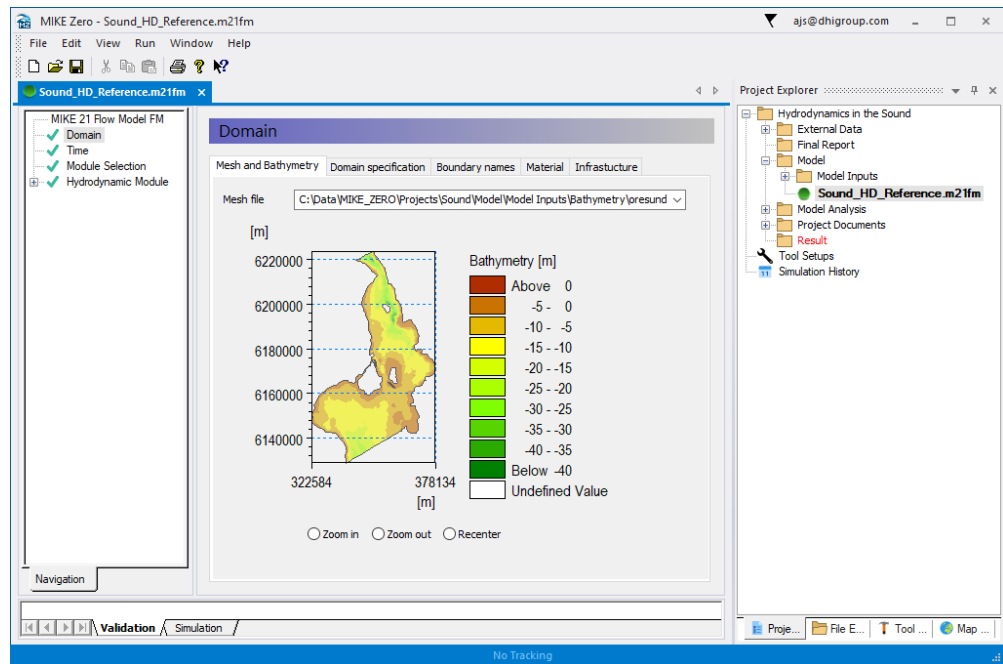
MIKE Zero - Sound_HD_Reference.m21fm

ajs@dhigroup.com

File Edit View Run Window Help

Sound_HD_Reference.m21fm ×

MIKE 21 Flow Model FM
Domain
Time
Module Selection
Hydrodynamic Module

Navigation

Domain

Mesh and Bathymetry | Domain specification | Boundary names | Material | Infrastucture

Mesh file C:\Data\MIKE_ZERO\Projects\Sound\Model\Model Inputs\Bathymetry\oresund

[m]

6220000
6200000
6180000
6160000
6140000

322584 378134
[m]

Bathymetry [m]
Above 0
-5 - 0
-10 - -5
-15 - -10
-20 - -15
-25 - -20
-30 - -25
-35 - -30
-40 - -35
Below -40
Undefined Value

Zoom in Zoom out Recenter

Validation Simulation

Project Explorer

Hydrodynamics in the Sound
External Data
Final Report
Model
Model Inputs
Sound_HD_Reference.m21fm
Model Analysis
Project Documents
Result
Tool Setups
Simulation History

Proje... File E... Tool ... Map ...

No Tracking